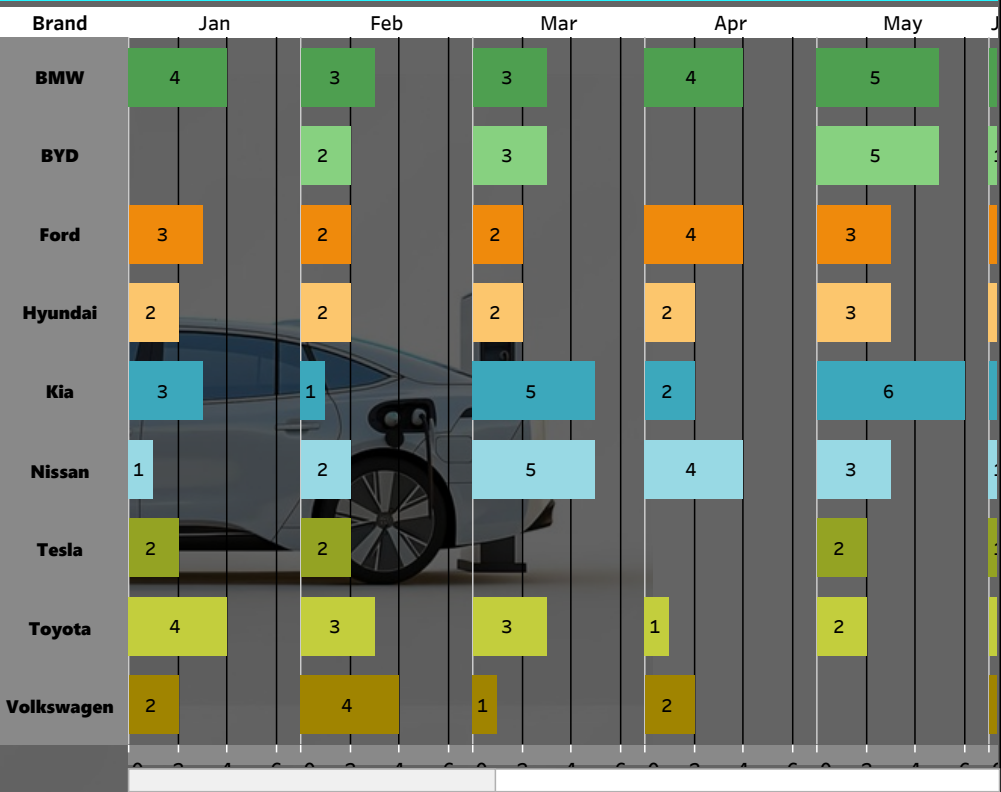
| Brand | Jan | Feb | Mar | Apr | May |
|---|---|---|---|---|---|
| BMW | 4 | 3 | 3 | 4 | 5 |
| BYD | | 2 | 3 | | 5 |
| Ford | 3 | 2 | 2 | 4 | 3 |
| Hyundai | 2 | 2 | 2 | 2 | 3 |
| Kia | 3 | 1 | 5 | 2 | 6 |
| Nissan | 1 | 2 | 5 | 4 | 3 |
| Tesla | 2 | 2 | | | 2 |
| Toyota | 4 | 3 | 3 | 1 | 2 |
| Volkswagen | 2 | 4 | 1 | 2 | |

0 2 4 6 0 2 4 6 0 2 4 6 0 2 4 6 0 2 4 6